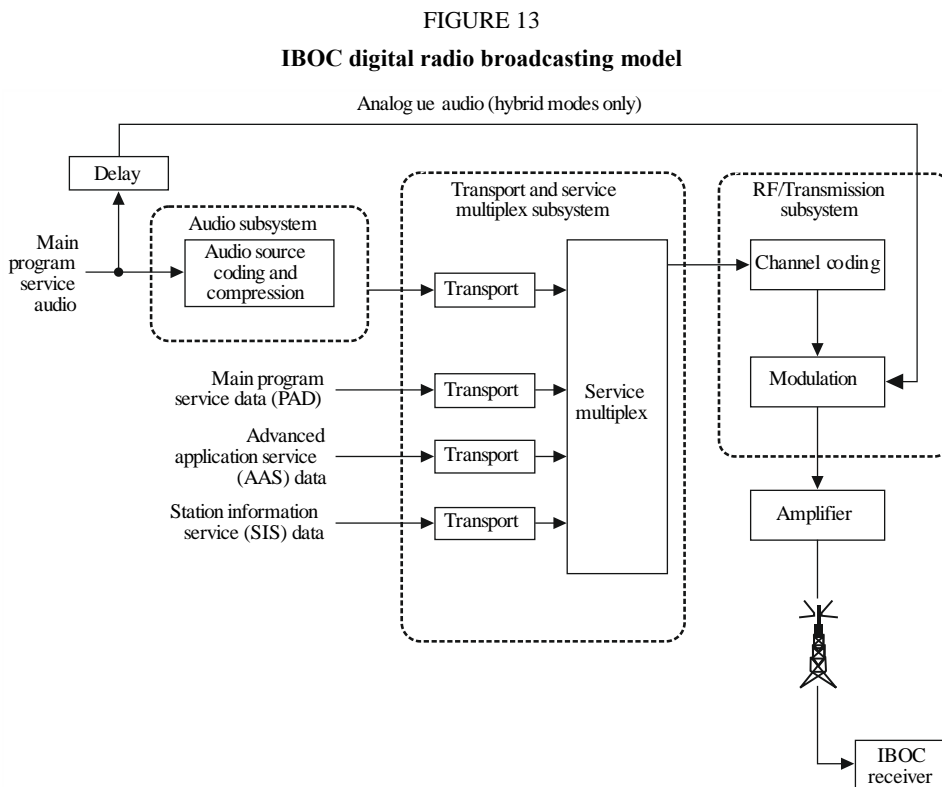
FIGURE 13

IBOC digital radio broadcasting model

Analog ue audio (hybrid modes only)

Delay

Main program service audio

Audio subsystem

Audio source coding and compression

Transport and service multiplex subsystem

Transport

Main program service data (PAD)

Transport

Advanced application service (AAS) data

Transport

Station information service (SIS) data

Transport

Service multiplex

RF/Transmission subsystem

Channel coding

Modulation

Amplifier

IBOC receiver